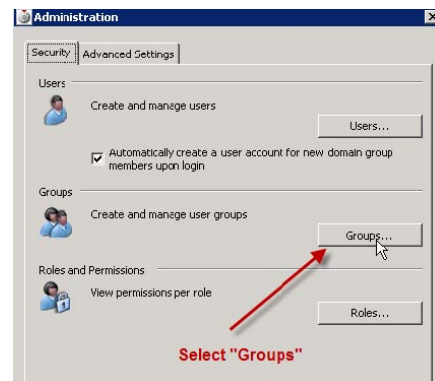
Administration

Security
Advanced Settings

Users

Create and manage users

Users...

Automatically create a user account for new domain group members upon login

Groups

Create and manage user groups

Groups...

Roles and Permissions

View permissions per role

Roles...

Select "Groups"